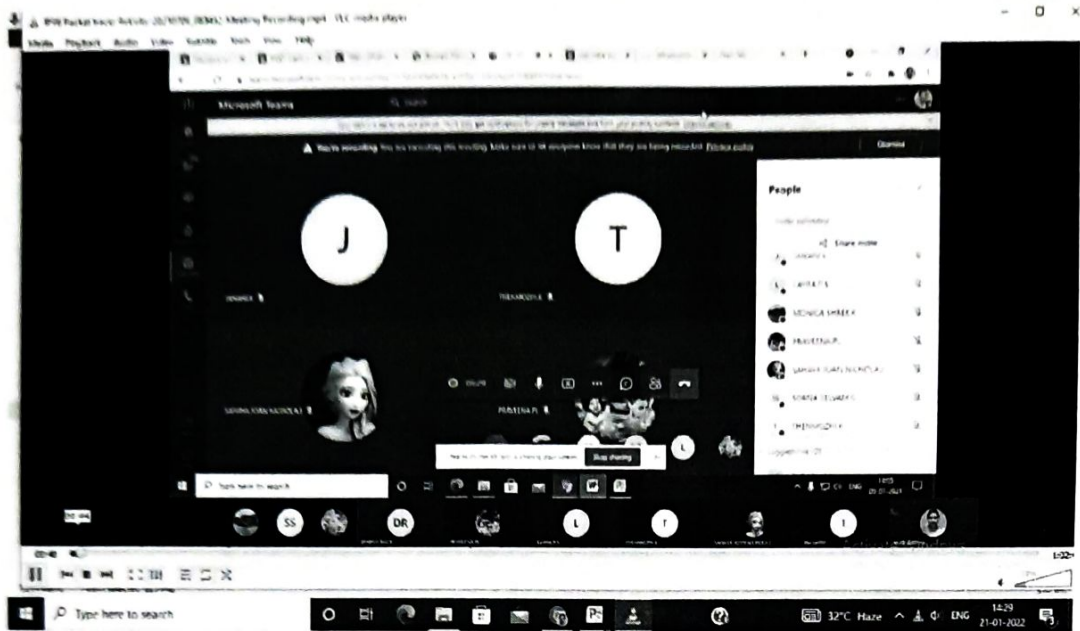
Meeting Recording.mp4 - VLC media player

Media Playback Audio Video Subtitle Tools View Help

Microsoft Teams

Search

You're recording. Make sure to let everyone know that they are being recorded. Privacy policy

Dismiss

People

Share invite

MONICA SHREE K

SAMUEL JOEL NICHOLAS

J

T

Stop sharing

Type here to search

SS

DR

L

T

I

Type here to search

32°C Haze ENG 14:29 21-01-2022